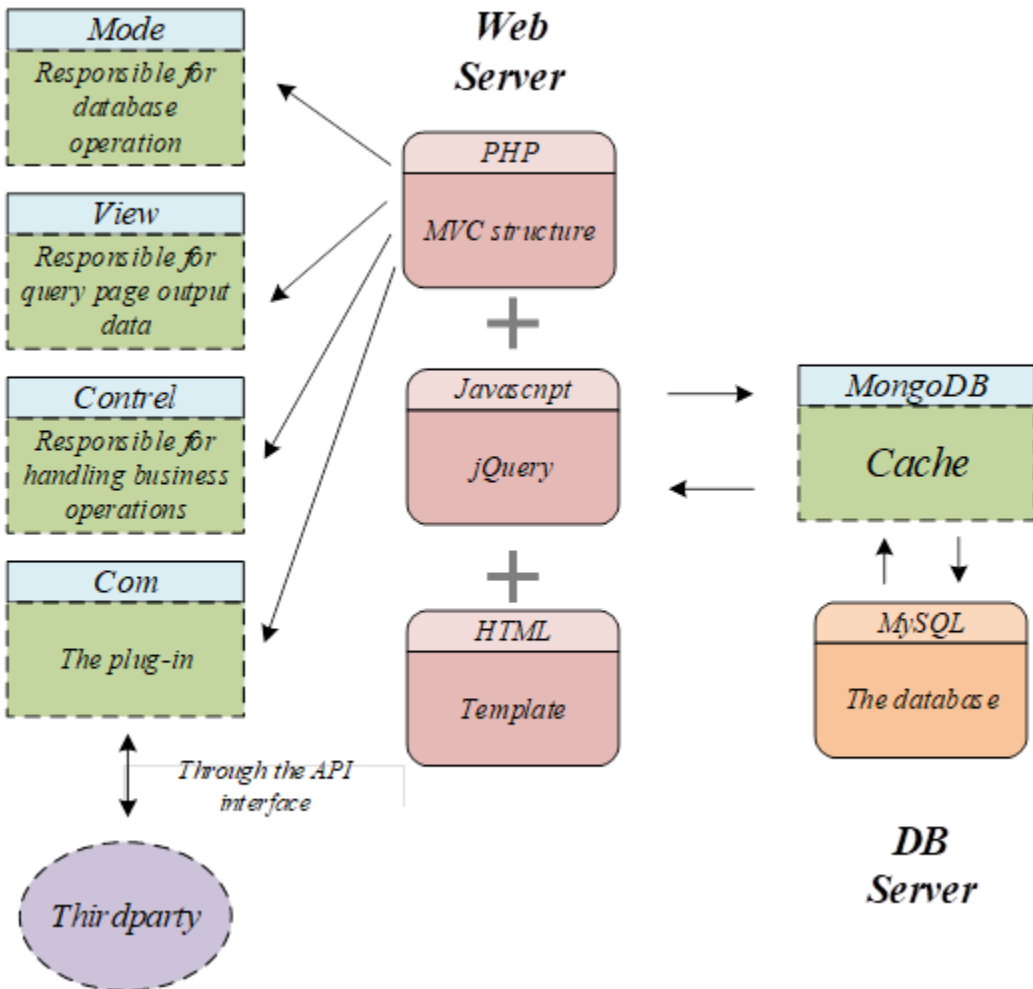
Mode

Responsible for database operation

View

Responsible for query page output data

Contrel

Responsible for handling business operations

Com

The plug-in

Through the API interface

Thirdparty

Web Server

PHP

MVC structure

Javascnpt

jQuery

HTML

Template

MongoDB

Cache

MySQL

The database

DB Server